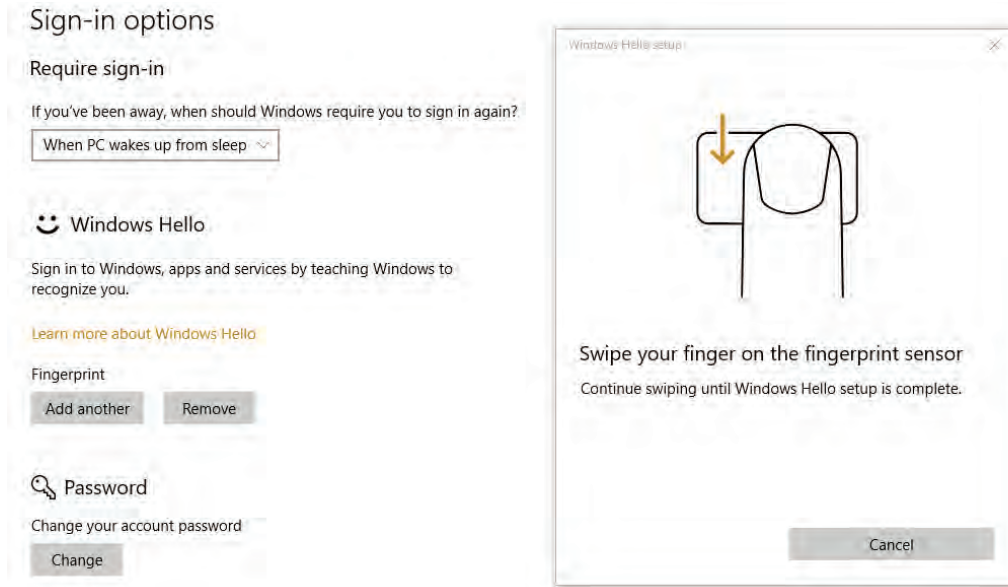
Sign-in options

Require sign-in

If you've been away, when should Windows require you to sign in again?

When PC wakes up from sleep

Windows Hello

Sign in to Windows, apps and services by teaching Windows to recognize you.

Learn more about Windows Hello

Fingerprint

Add another

Remove

Password

Change your account password

Change

Windows Hello setup

×

Swipe your finger on the fingerprint sensor

Continue swiping until Windows Hello setup is complete.

Cancel